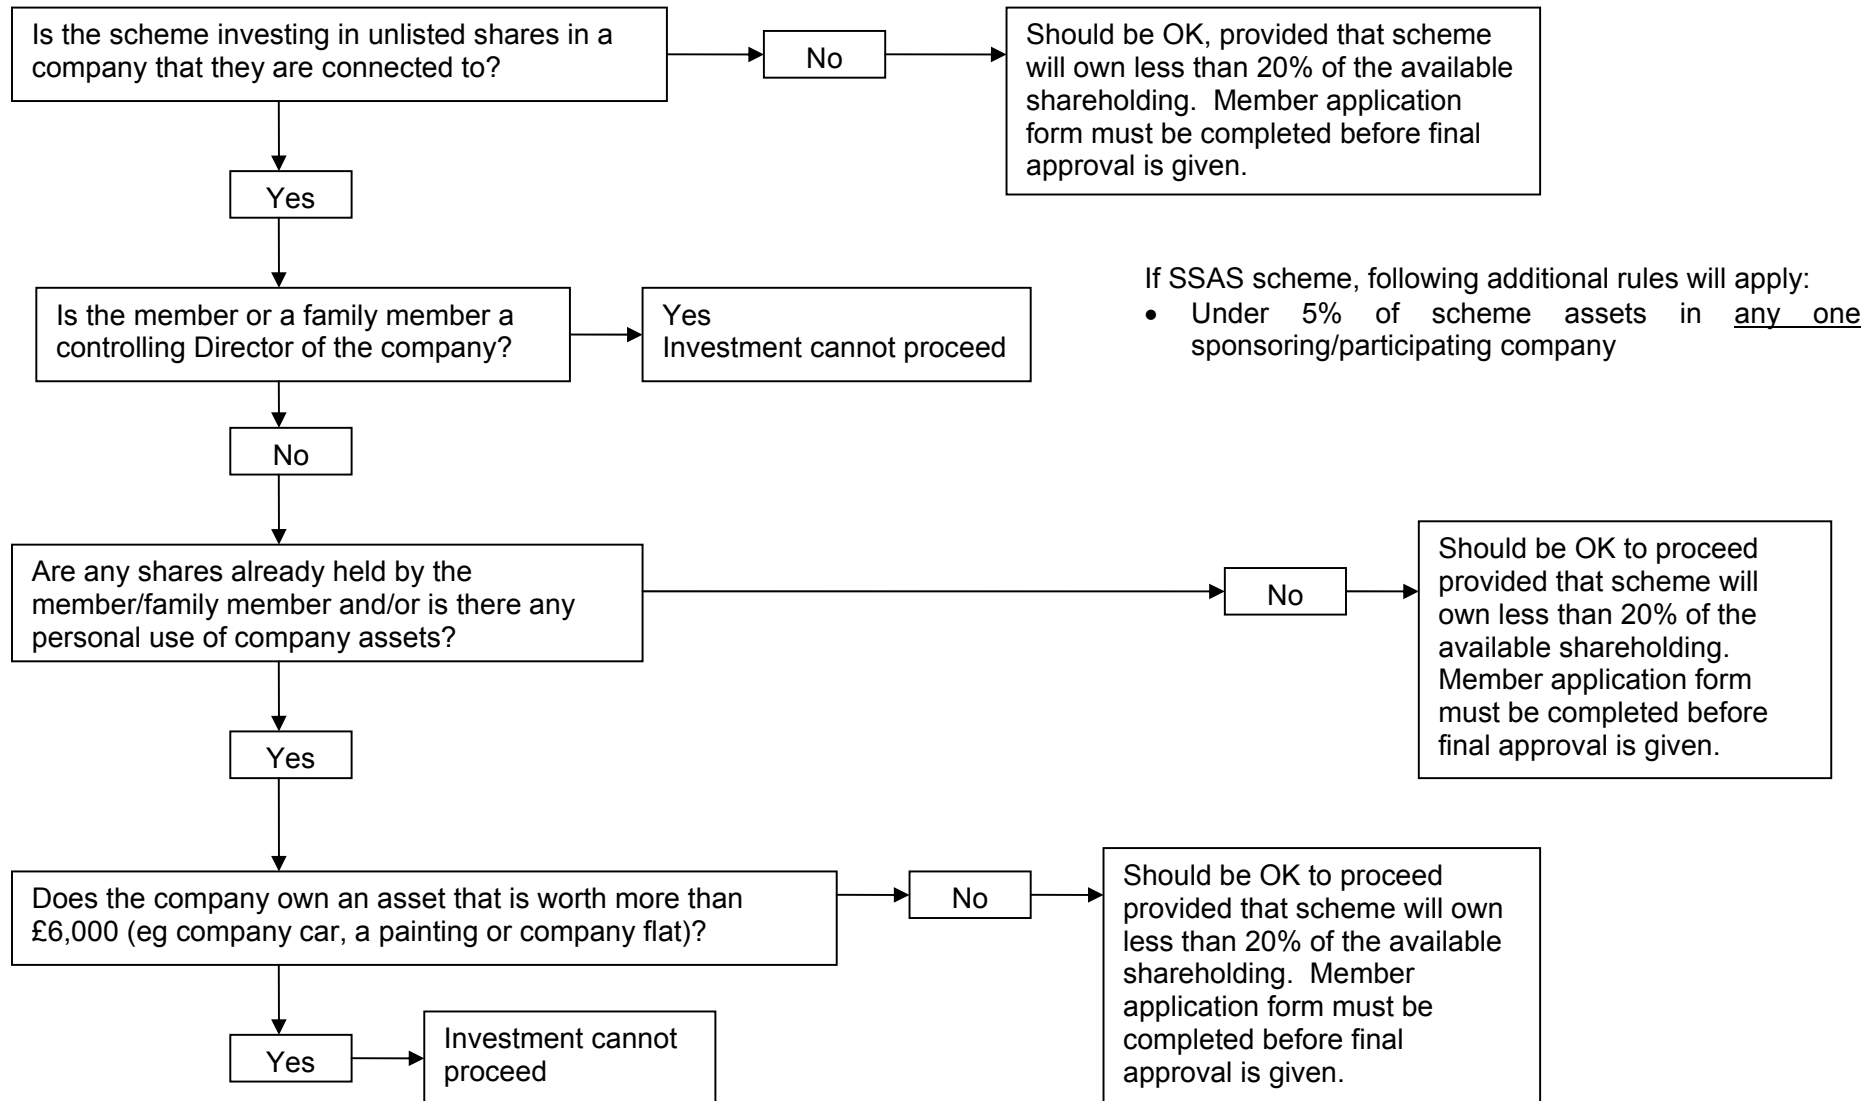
Is the scheme investing in unlisted shares in a company that they are connected to?

No

Should be OK, provided that scheme will own less than 20% of the available shareholding. Member application form must be completed before final approval is given.

Yes

If SSAS scheme, following additional rules will apply:
- Under 5% of scheme assets in any one sponsoring/participating company

Is the member or a family member a controlling Director of the company?

Yes
Investment cannot proceed

No

Are any shares already held by the member/family member and/or is there any personal use of company assets?

No

Should be OK to proceed provided that scheme will own less than 20% of the available shareholding. Member application form must be completed before final approval is given.

Yes

Does the company own an asset that is worth more than £6,000 (eg company car, a painting or company flat)?

No

Should be OK to proceed provided that scheme will own less than 20% of the available shareholding. Member application form must be completed before final approval is given.

Yes

Investment cannot proceed